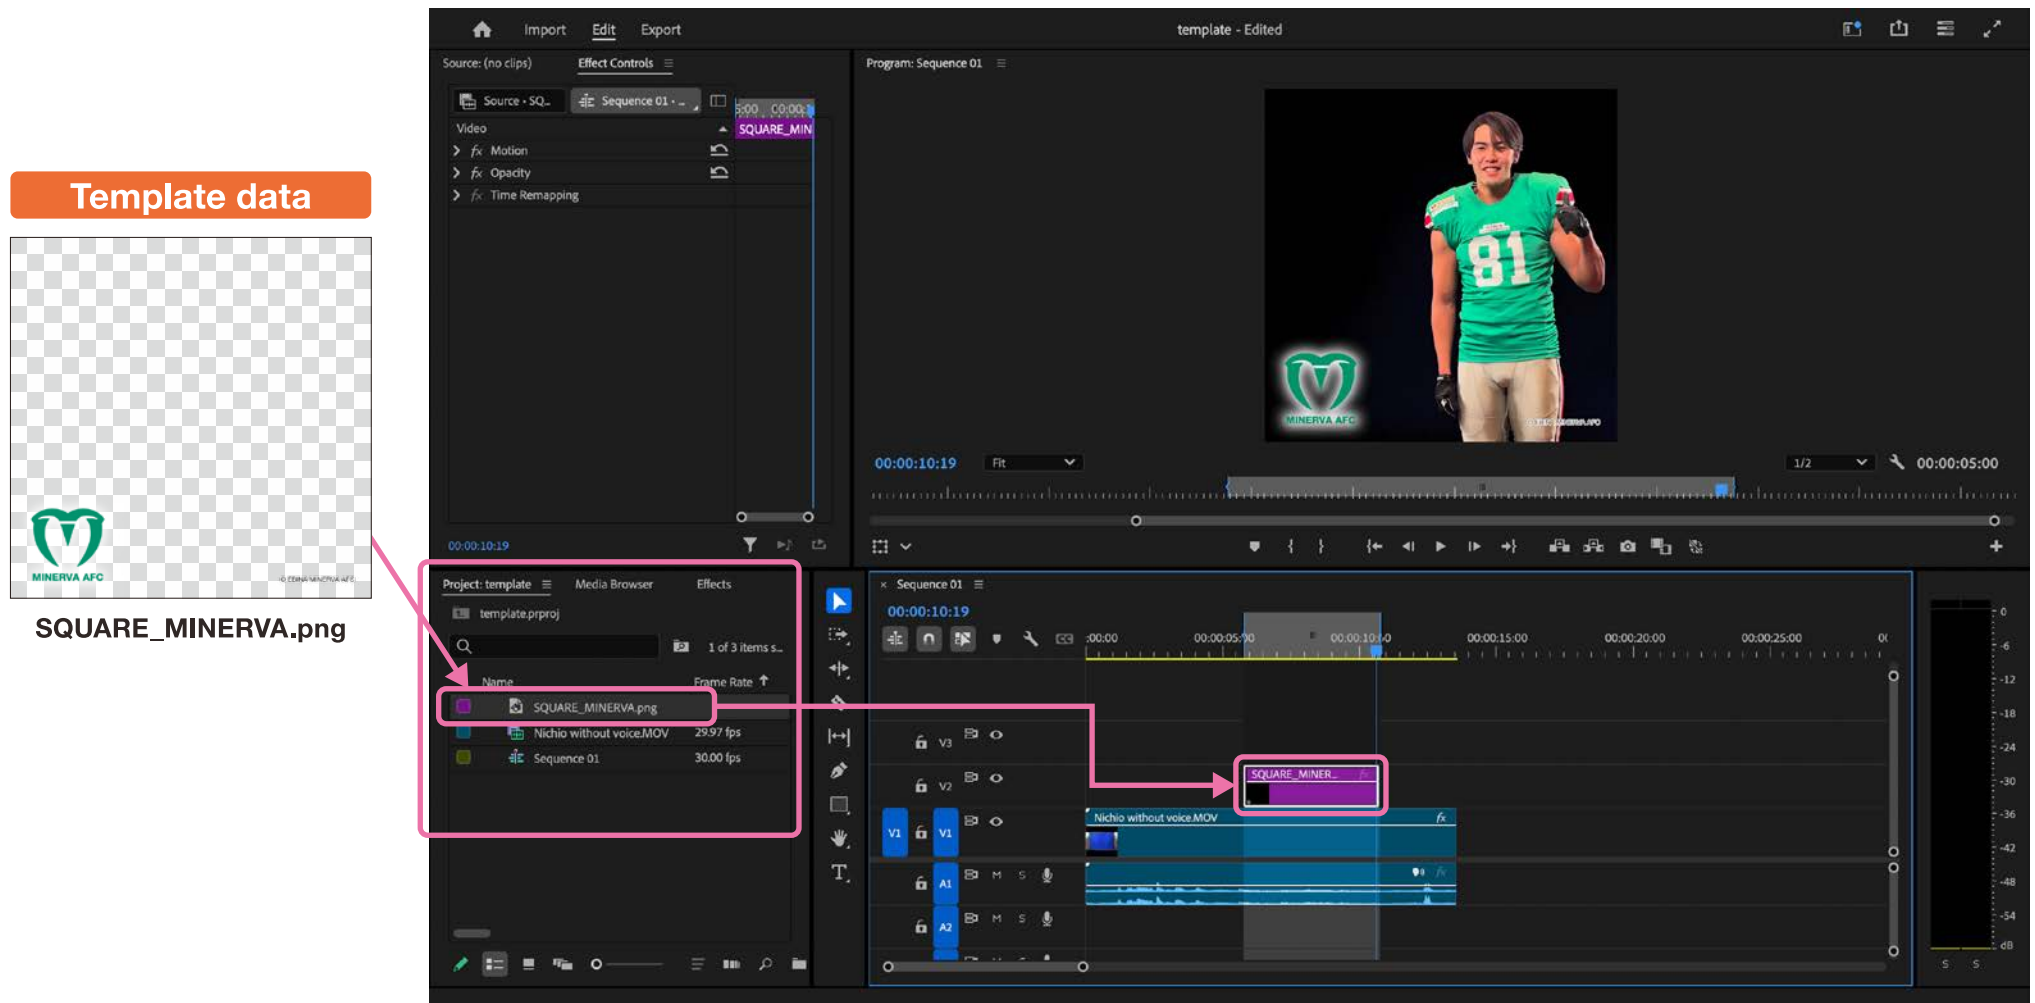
Template data

MINERVA AFC

SQUARE_MINERVA.png

Import Edit Export

template - Edited

Source: (no clips) Effect Controls

Source · SQ... Sequence 01 · ...

:00 00:00

SQUARE_MIN

Video

fx Motion

fx Opacity

fx Time Remapping

00:00:10:19

Program: Sequence 01

MINERVA AFC

81

00:00:10:19 Fit 1/2 00:00:05:00

Project: template Media Browser Effects

template.prproj

1 of 3 items s...

Name Frame Rate

SQUARE_MINERVA.png

Nichio without voice.MOV 29.97 fps

Sequence 01 30.00 fps

Sequence 01

00:00:10:19

:00:00 00:00:05:00 00:00:10:00 00:00:15:00 00:00:20:00 00:00:25:00

V3

V2

V1 V1

A1

A2

SQUARE_MINER...

Nichio without voice.MOV

0 -6 -12 -18 -24 -30 -36 -42 -48 -54 dB

S S